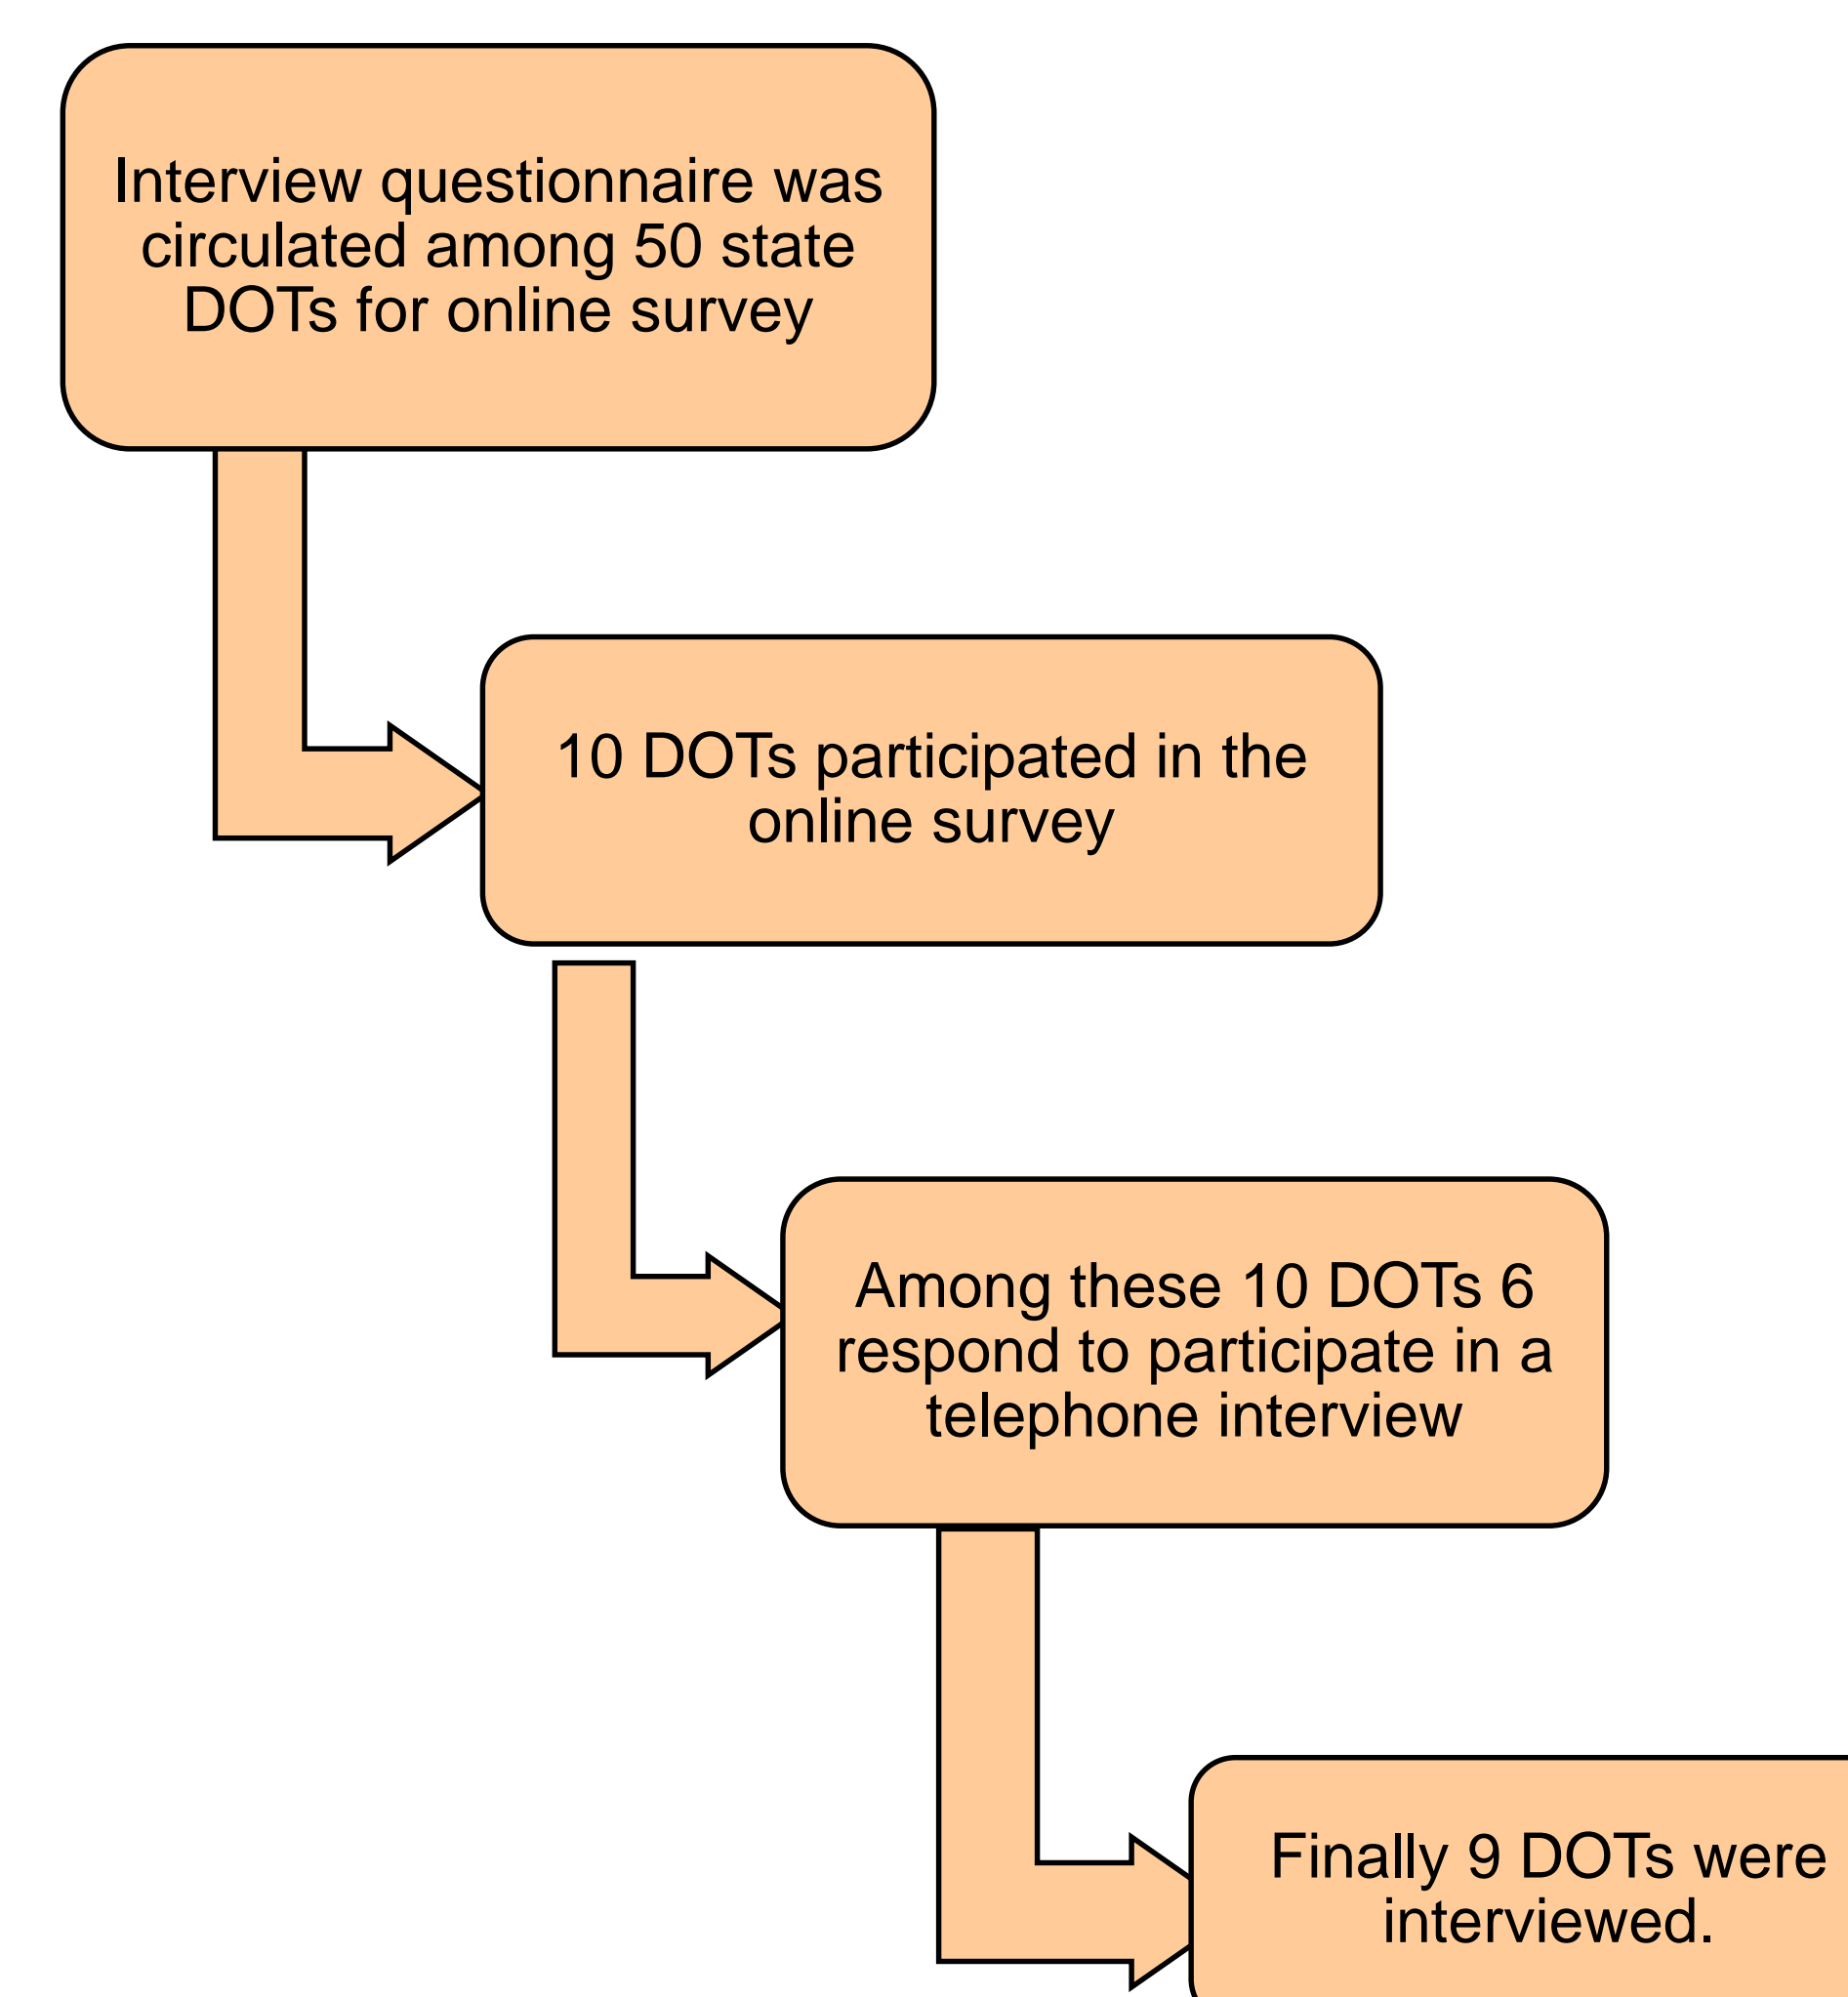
Interview questionnaire was circulated among 50 state DOTs for online survey

10 DOTs participated in the online survey

Among these 10 DOTs 6 respond to participate in a telephone interview

Finally 9 DOTs were interviewed.